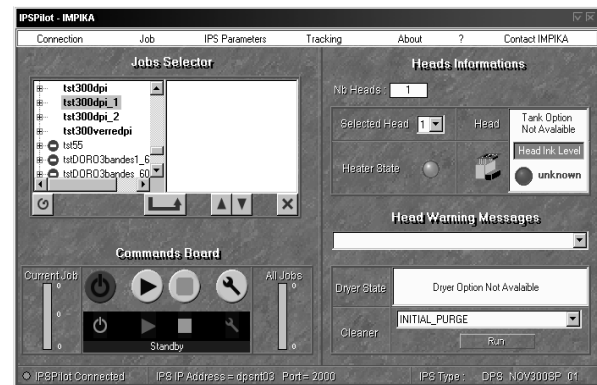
IPSPilot - IMPIKA

Connection Job IPS Parameters Tracking About ? Contact IMPIKA

Jobs Selector

tst300dpi
tst300dpi_1
tst300dpi_2
tst300verredpi
tst55
tstDORO3bandes1_6
tstDORO3bandes_60

Commands Board

Current Job

All Jobs

Standby

Heads Informations

Nb Heads 1

Selected Head 1

Head

Tank Option Not Avalaible

Head Ink Level

unknown

Heater State

Head Warning Messages

Dryer State

Dryer Option Not Avalaible

Cleaner

INITIAL_PURGE

Run

IPSPilot Connected IPS IP Address = dpsnt03 Port= 2000 IPS Type : DPS_NOV300SP_01